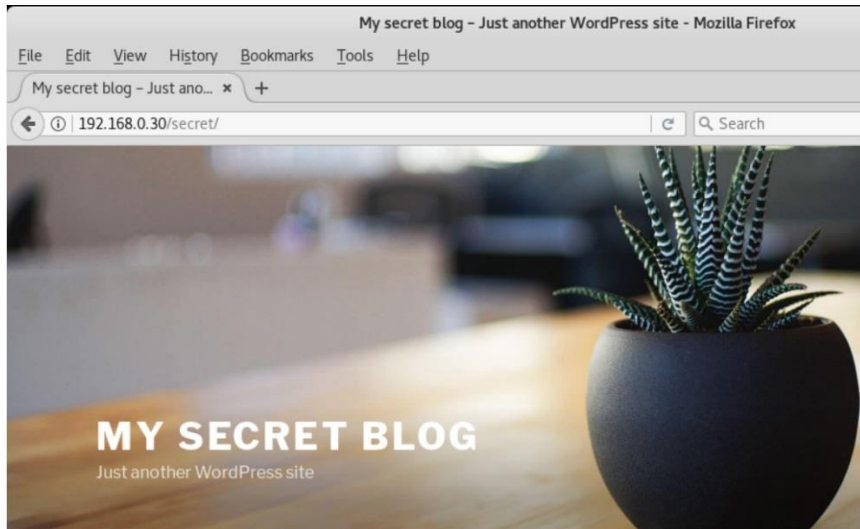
My secret blog – Just another WordPress site - Mozilla Firefox

File Edit View History Bookmarks Tools Help

My secret blog – Just ano... ×  +

192.168.0.30/secret/

Search

MY SECRET BLOG

Just another WordPress site